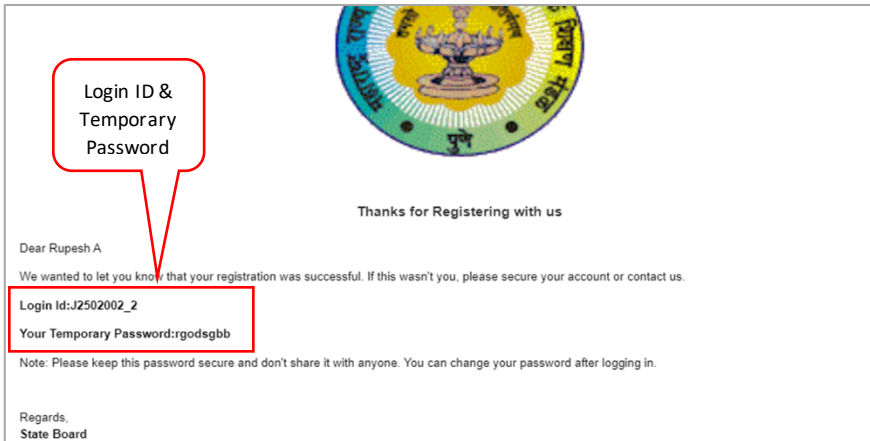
पुणे

Login ID & Temporary Password

Thanks for Registering with us

Dear Rupesh A

We wanted to let you know that your registration was successful. If this wasn't you, please secure your account or contact us.

Login Id:J2502002_2

Your Temporary Password:rgodsgbb

Note: Please keep this password secure and don't share it with anyone. You can change your password after logging in.

Regards,
State Board